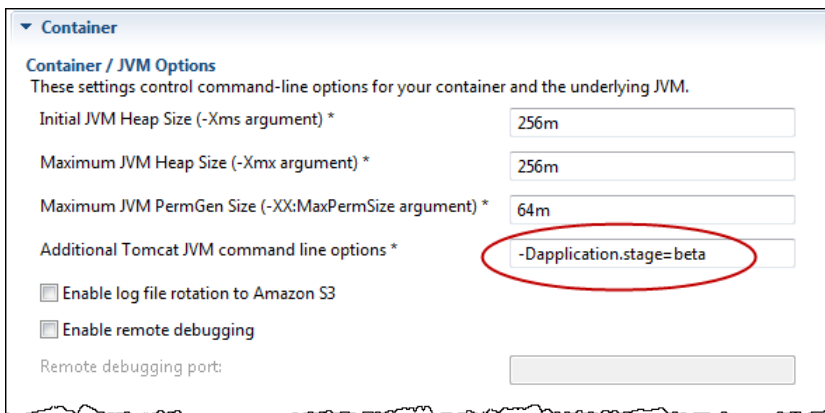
Container

Container / JVM Options

These settings control command-line options for your container and the underlying JVM.

Initial JVM Heap Size (-Xms argument) * 256m

Maximum JVM Heap Size (-Xmx argument) * 256m

Maximum JVM PermGen Size (-XX:MaxPermSize argument) * 64m

Additional Tomcat JVM command line options * -Dapplication.stage=beta

Enable log file rotation to Amazon S3

Enable remote debugging

Remote debugging port: